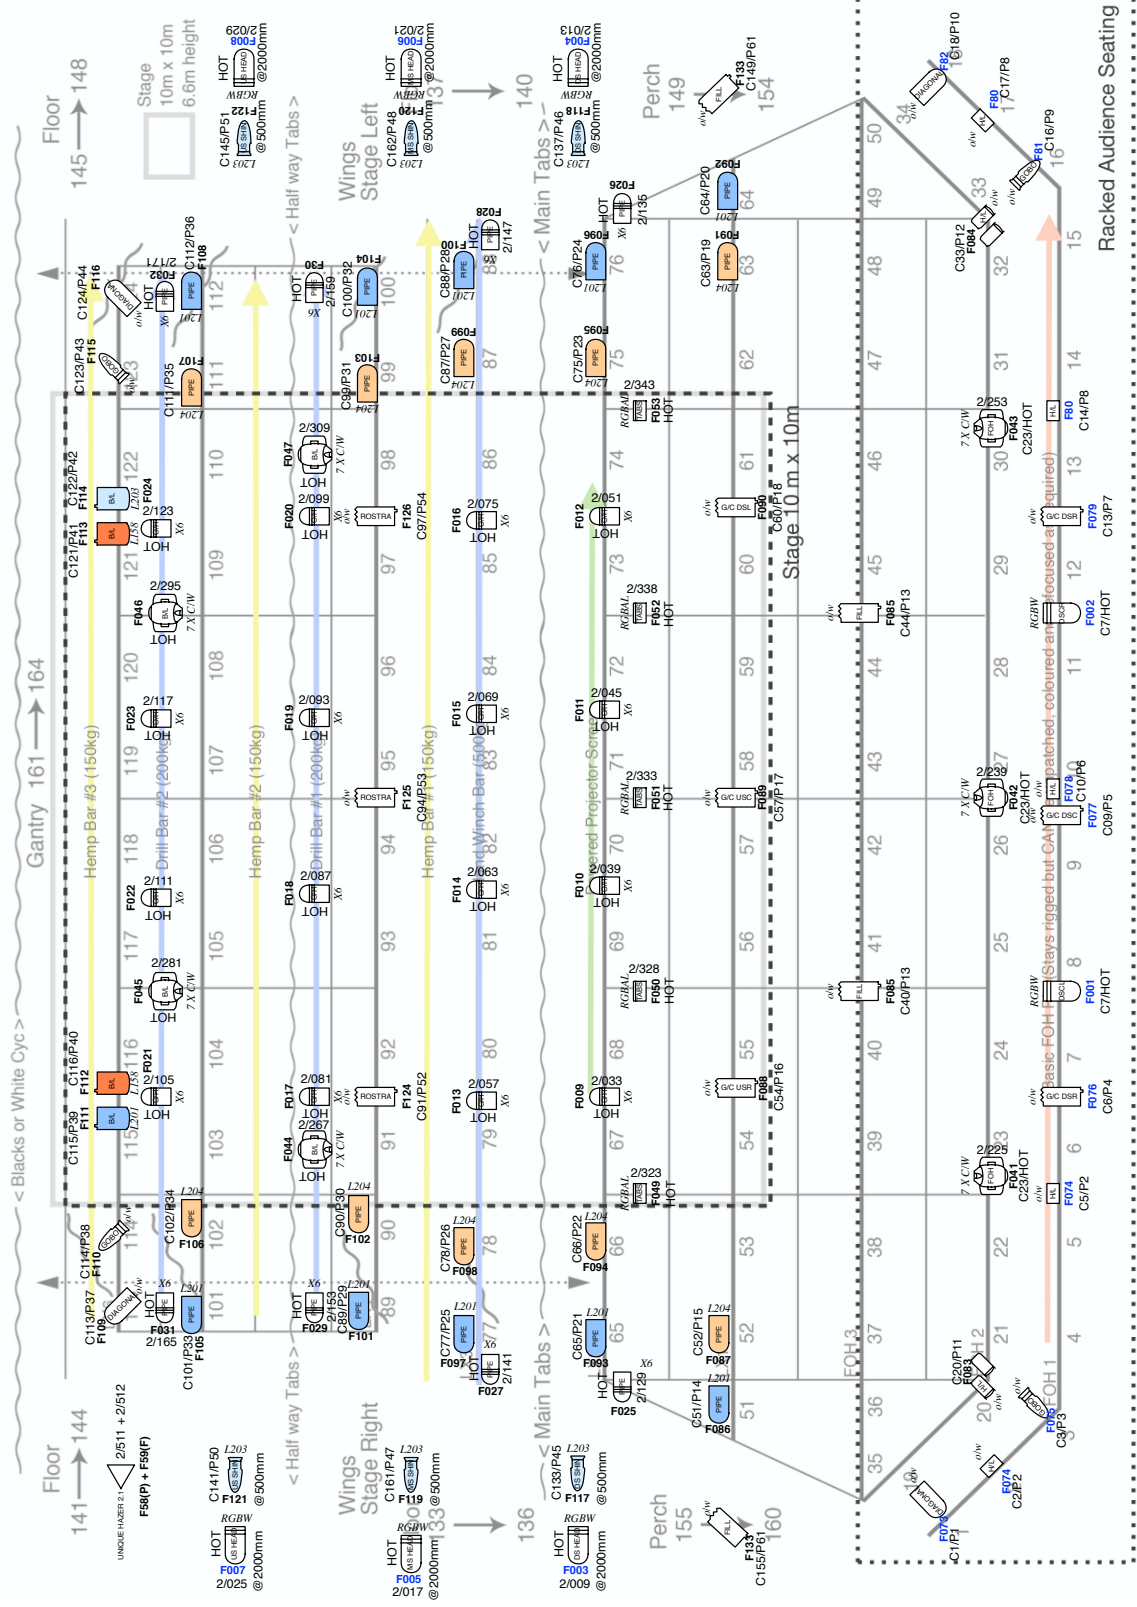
Floor 145 → 148

Stage 10m x 10m 6.6m height

HOT F008 2/029 @2000mm RGBW

C145/P51 F122 @500mm L203

< Half way Tabs >

Wings Stage Left

HOT F006 2/021 @2000mm RGBW

C162/P48 F120 @500mm L203

140

HOT F004 2/013 @2000mm RGBW

C137/P46 F118 @500mm L203

< Main Tabs >

Perch 149

C133/P61 F133 154

Racked Audience Seating

C18/P10 F82

C17/P8 F80

C16/P9 F81

Gantry 161 → 164

< Blacks or White Cyc >

Floor 141 → 144

Hemp Bar #3 (150kg)

Drill Bar #2 (200kg)

Hemp Bar #2 (150kg)

Drill Bar #1 (200kg)

Hemp Bar #1 (150kg)

Winch Bar (500kg)

Projector Screen

Stage 10 m x 10m

Basic FOH rigged but CAN be patched, coloured and focused as required

C124/P44 F116

C123/P43 F115

C122/P42 F114

C121/P41 F113

C116/P40 F112

C115/P39 F111

C114/P38 F110

C113/P37 F109

C112/P36 F108 2/171 F032 HOT

C111/P35 F107

C102/P34 F106

C101/P33 F105 F031 2/165 HOT

F024 2/123 HOT

F046 2/295 HOT 7 X C/W

F023 2/117 HOT

F022 2/111 HOT

F045 2/281 HOT 7 X C/W

F021 2/105 HOT

F030 2/159 HOT

C100/P32 F104

C99/P31 F103

F047 2/309 HOT 7 X C/W

F020 2/099 HOT

F126 ROSTRA

F019 2/093 HOT

F018 2/087 HOT

F125 ROSTRA

F017 2/081 HOT

F044 2/267 HOT 7 X C/W

F124 ROSTRA

C90/P30 F102

C89/P29 F101 F029 2/153 HOT

C97/P54

C94/P53

C91/P52

F028 2/147 HOT

C88/P28 F100

C87/P27 F099

F016 2/075 HOT

F015 2/069 HOT

F014 2/063 HOT

F013 2/057 HOT

C78/P26 F098

C77/P25 F097 F027 2/141 HOT

F026 2/135 HOT

C76/P24 F096

C75/P23 F095

F053 2/343 HOT RGBAL

F012 2/051 HOT

F052 2/338 HOT RGBAL

F011 2/045 HOT

F051 2/333 HOT RGBAL

F010 2/039 HOT

F050 2/328 HOT RGBAL

F009 2/033 HOT

F049 2/323 HOT RGBAL

C66/P22 F094

C65/P21 F093 F025 2/129 HOT

C64/P20 F092

C63/P19 F091

F090 C60/P18 G/C DSL

F089 C57/P17 G/C USC

F088 C54/P16 G/C USR

C52/P15 F087

C51/P14 F086

FOH 3

C33/P12 F084

F085 C44/P13 FILL

F085 C40/P13 FILL

C20/P11 F083

F043 2/253 C23/HOT 7 X C/W

F042 2/239 C23/HOT 7 X C/W

F041 2/225 C23/HOT 7 X C/W

F80 C14/P8

F079 C13/P7 G/C DSR

F002 C7/HOT RGBW DSC

F078 C10/P6

F077 C09/P5 G/C DSC

F001 C7/HOT RGBW DSCI

F076 C6/P4 G/C DSR

F074 C5/P2

F075 C3/P3

F074 C2/P2

F073 C1/P1

FOH 1

UNIQUE HAZER 2.1 2/511 + 2/512 F58(P) + F59(F)

C141/P50 F121 @500mm L203

HOT F007 2/025 @2000mm RGBW

< Half way Tabs >

Wings Stage Right

C161/P47 F119 @500mm L203

HOT F005 2/017 @2000mm RGBW

136

< Main Tabs >

C133/P45 F117 @500mm L203

HOT F003 2/009 @2000mm RGBW

Perch 155

C155/P61 F133 160